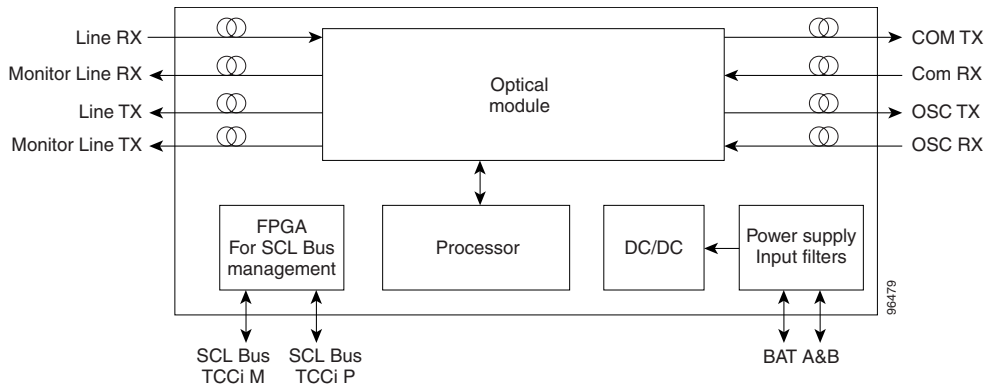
Line RX
Monitor Line RX
Line TX
Monitor Line TX

Optical module

COM TX
Com RX
OSC TX
OSC RX

FPGA For SCL Bus management

Processor

DC/DC

Power supply Input filters

96479

SCL Bus TCCi M
SCL Bus TCCi P

BAT A&B